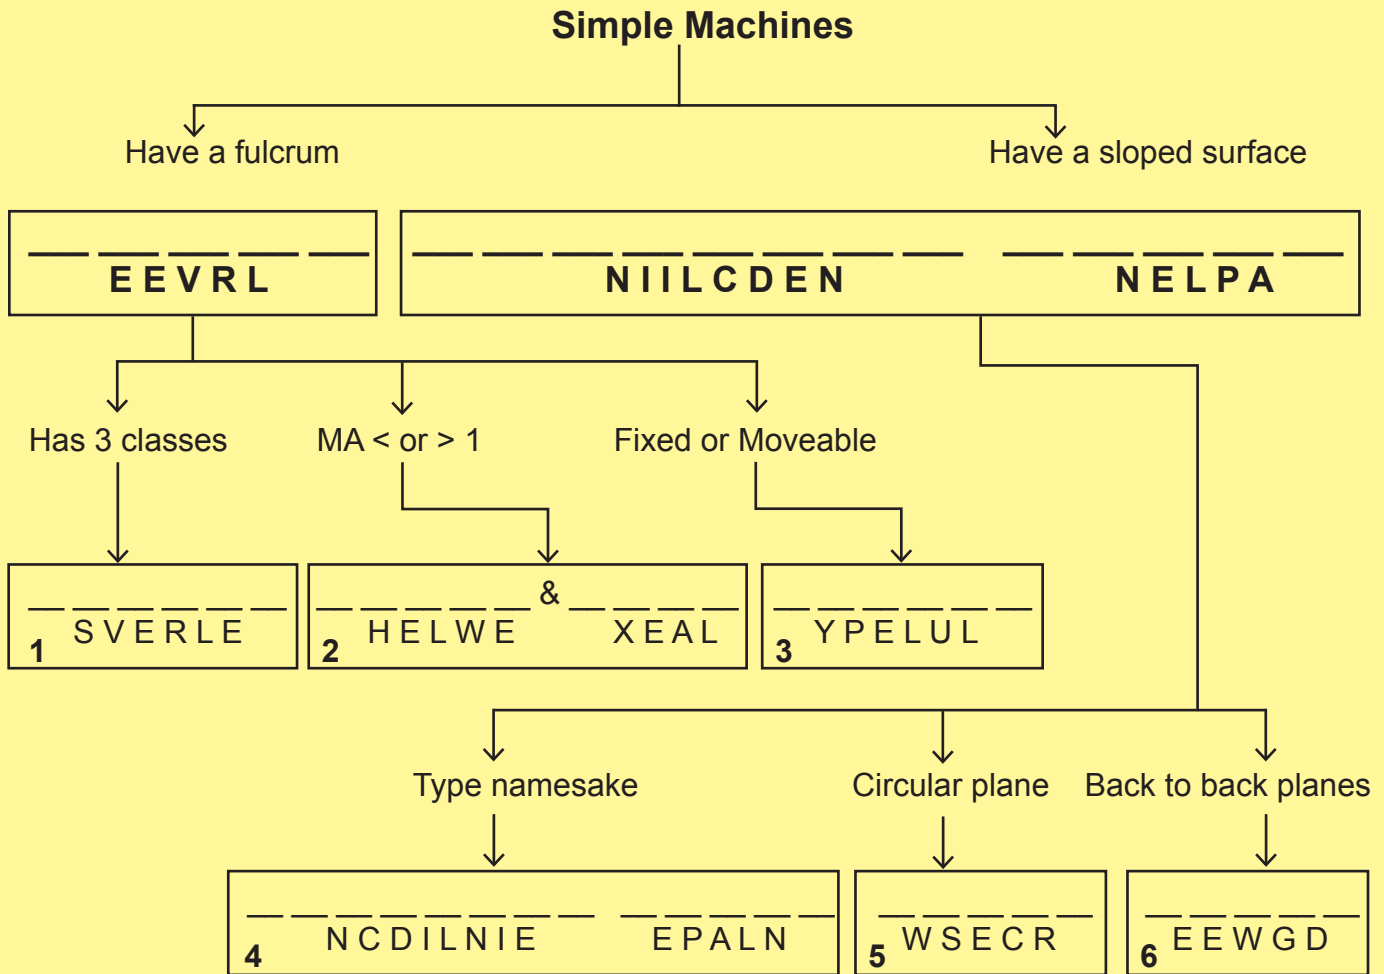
Simple Machines

Have a fulcrum

Have a sloped surface

E E V R L

N I I L C D E N N E L P A

Has 3 classes

MA < or > 1

Fixed or Moveable

1 S V E R L E

2 H E L W E & X E A L

3 Y P E L U L

Type namesake

Circular plane

Back to back planes

4 N C D I L N I E E P A L N

5 W S E C R

6 E E W G D